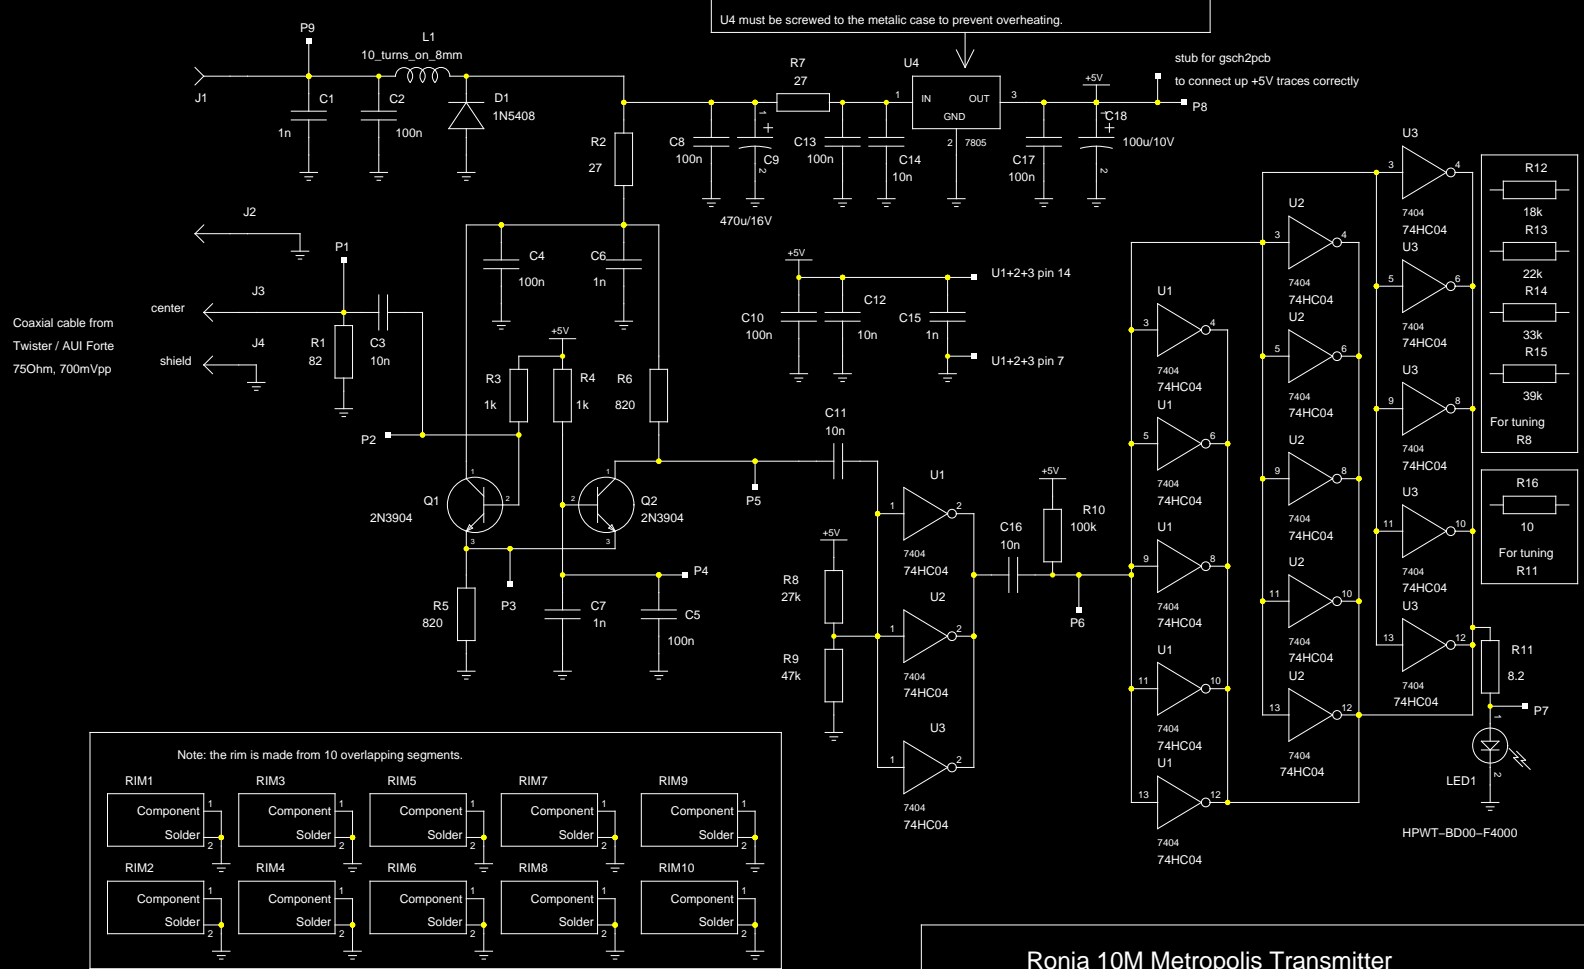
U4 must be screwed to the metalic case to prevent overheating.

P9
L1
10_turns_on_8mm
J1
C1
1n
C2
100n
D1
1N5408
R7
27
U4
IN OUT
GND
7805
1
2
3
stub for gsch2pcb
to connect up +5V traces correctly
+5V
P8
C18
100u/10V
R2
27
C8
100n
C9
470u/16V
C13
100n
C14
10n
C17
100n

J2
P1
C4
100n
C6
1n
J3
center
Coaxial cable from
Twister / AUI Forte
75Ohm, 700mVpp
J4
shield
R1
82
C3
10n
+5V
R3
1k
R4
1k
R6
820
P2
Q1
2N3904
Q2
2N3904
R5
820
P3
C7
1n
C5
100n
P4
C11
10n
P5

+5V
C10
100n
C12
10n
C15
1n
U1+2+3 pin 14
U1+2+3 pin 7

+5V
R8
27k
R9
47k
U1
7404
74HC04
U2
7404
74HC04
U3
7404
74HC04
+5V
C16
10n
R10
100k
P6

U1
7404
74HC04
U1
7404
74HC04
U1
7404
74HC04
U1
7404
74HC04
U1
7404
74HC04

U2
7404
74HC04
U2
7404
74HC04
U2
7404
74HC04
U2
7404
74HC04
U2
7404
74HC04

U3
7404
74HC04
U3
7404
74HC04
U3
7404
74HC04
U3
7404
74HC04
U3
7404
74HC04

R12
18k
R13
22k
R14
33k
R15
39k
For tuning
R8
R16
10
For tuning
R11
R11
8.2
P7
LED1
HPWT−BD00−F4000

Note: the rim is made from 10 overlapping segments.
RIM1
Component
Solder
RIM3
Component
Solder
RIM5
Component
Solder
RIM7
Component
Solder
RIM9
Component
Solder
RIM2
Component
Solder
RIM4
Component
Solder
RIM6
Component
Solder
RIM8
Component
Solder
RIM10
Component
Solder

Ronia 10M Metropolis Transmitter